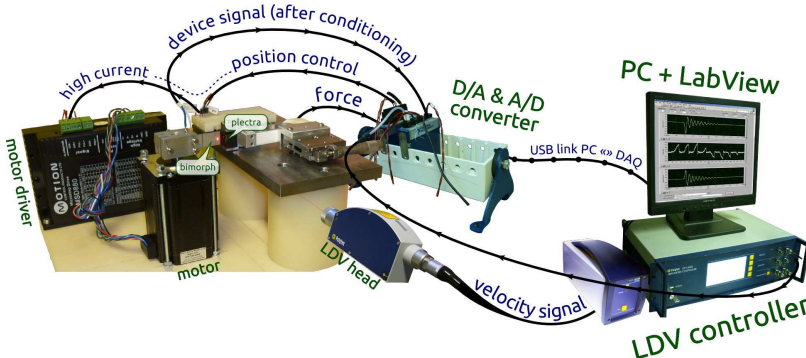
device signal (after conditioning)
high current
position control
force
D/A & A/D converter
PC + LabView
plectra
bimorph
motor driver
MOTION
motor
USB link PC «» DAQ
LDV head
velocity signal
LDV controller